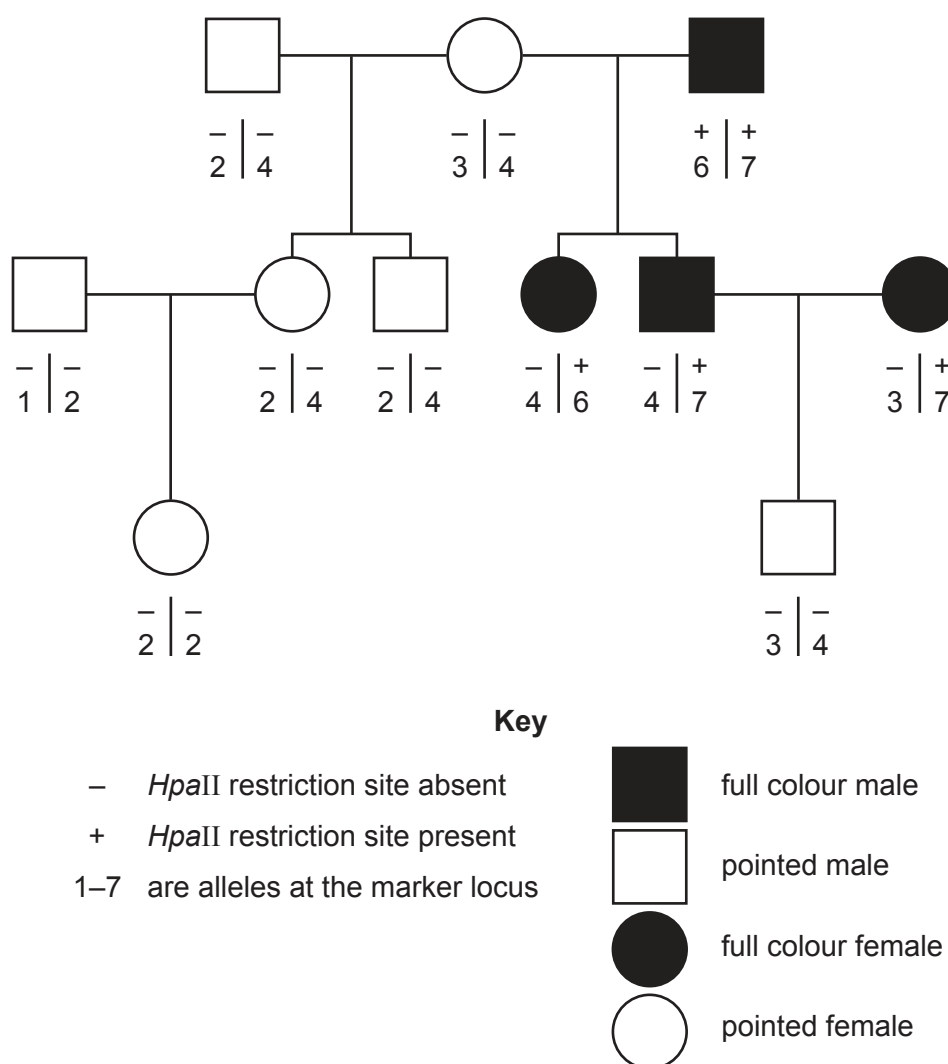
– | –
2 | 4

– | –
3 | 4

+ | +
6 | 7

– | –
1 | 2

– | –
2 | 4

– | –
2 | 4

– | +
4 | 6

– | +
4 | 7

– | +
3 | 7

– | –
2 | 2

– | –
3 | 4

**Key**

– *Hpa*II restriction site absent

+ *Hpa*II restriction site present

1–7 are alleles at the marker locus

full colour male

pointed male

full colour female

pointed female